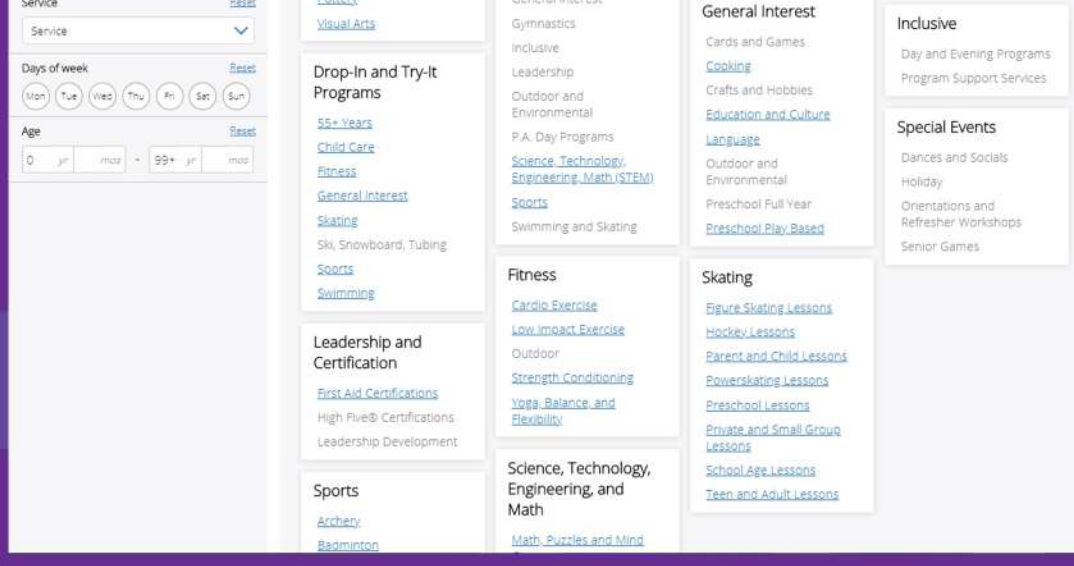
Service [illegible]

Service

Days of week Reset

Mon Tue Wed Thu Fri Sat Sun

Age Reset

0 yr mos - 99+ yr mos

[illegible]

Visual Arts

Drop-In and Try-It Programs

55+ Years

Child Care

Fitness

General Interest

Skating

Ski, Snowboard, Tubing

Sports

Swimming

Leadership and Certification

First Aid Certifications

High Five® Certifications

Leadership Development

Sports

Archery

Badminton

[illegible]

Gymnastics

Inclusive

Leadership

Outdoor and Environmental

P.A. Day Programs

Science, Technology, Engineering, Math (STEM)

Sports

Swimming and Skating

Fitness

Cardio Exercise

Low Impact Exercise

Outdoor

Strength Conditioning

Yoga, Balance, and Flexibility

Science, Technology, Engineering, and Math

Math, Puzzles and Mind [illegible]

General Interest

Cards and Games

Cooking

Crafts and Hobbies

Education and Culture

Language

Outdoor and Environmental

Preschool Full Year

Preschool Play Based

Skating

Figure Skating Lessons

Hockey Lessons

Parent and Child Lessons

Powerskating Lessons

Preschool Lessons

Private and Small Group Lessons

School Age Lessons

Teen and Adult Lessons

Inclusive

Day and Evening Programs

Program Support Services

Special Events

Dances and Socials

Holiday

Orientations and Refresher Workshops

Senior Games